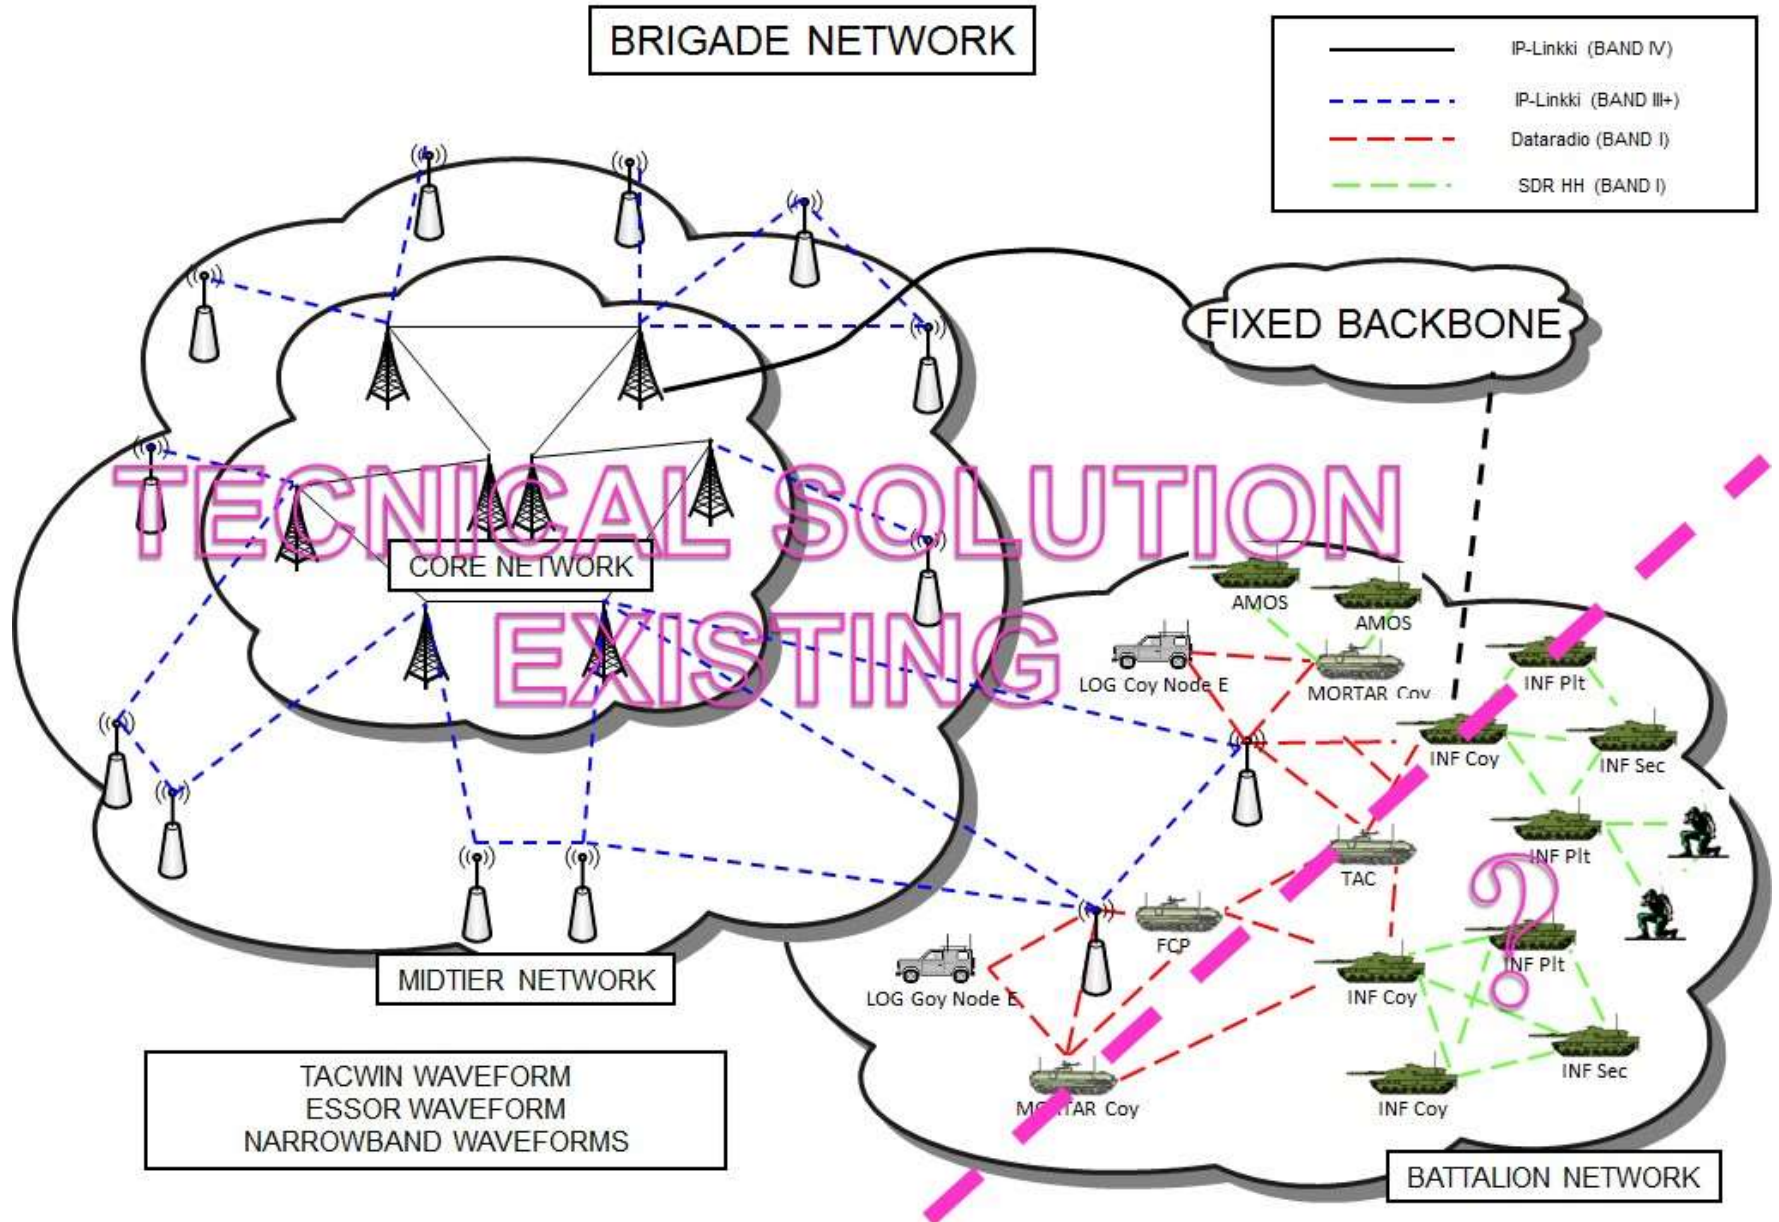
BRIGADE NETWORK

IP-Linkki (BAND IV)
IP-Linkki (BAND III+)
Dataradio (BAND I)
SDR HH (BAND I)

FIXED BACKBONE

TECNICAL SOLUTION
EXISTING

CORE NETWORK

AMOS
AMOS
LOG Coy Node E
MORTAR Coy
INF Plt
INF Coy
INF Sec
INF Plt
TAC
FCP
INF Plt
LOG Goy Node E
INF Coy
INF Sec
INF Coy
MO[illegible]TAR Coy
?

MIDTIER NETWORK

TACWIN WAVEFORM
ESSOR WAVEFORM
NARROWBAND WAVEFORMS

BATTALION NETWORK